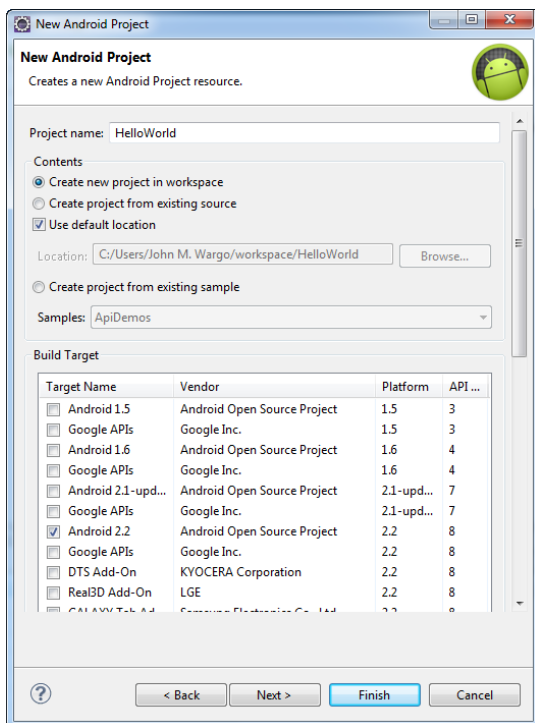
New Android Project

New Android Project
Creates a new Android Project resource.

Project name: HelloWorld

Contents
Create new project in workspace
Create project from existing source
Use default location
Location: C:/Users/John M. Wargo/workspace/HelloWorld
Browse...
Create project from existing sample
Samples: ApiDemos

Build Target

| Target Name | Vendor | Platform | API ... |
|---|---|---|---|
| Android 1.5 | Android Open Source Project | 1.5 | 3 |
| Google APIs | Google Inc. | 1.5 | 3 |
| Android 1.6 | Android Open Source Project | 1.6 | 4 |
| Google APIs | Google Inc. | 1.6 | 4 |
| Android 2.1-upd... | Android Open Source Project | 2.1-upd... | 7 |
| Google APIs | Google Inc. | 2.1-upd... | 7 |
| Android 2.2 | Android Open Source Project | 2.2 | 8 |
| Google APIs | Google Inc. | 2.2 | 8 |
| DTS Add-On | KYOCERA Corporation | 2.2 | 8 |
| Real3D Add-On | LGE | 2.2 | 8 |
| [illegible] | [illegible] | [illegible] | 8 |

< Back   Next >   Finish   Cancel